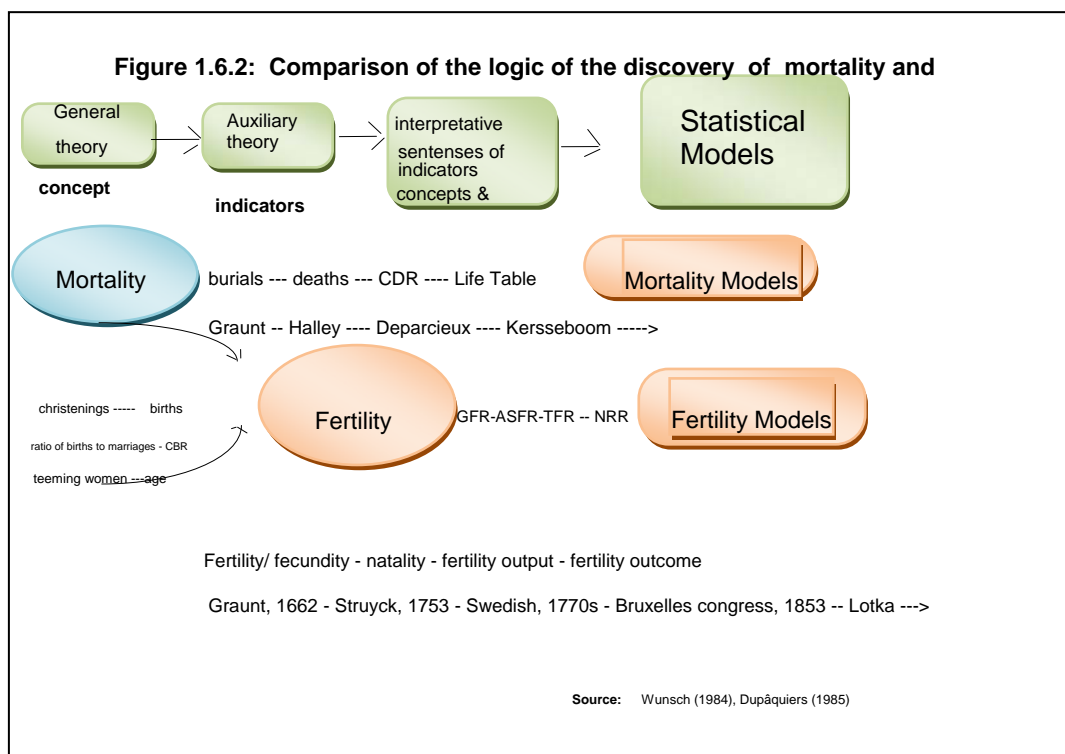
Figure 1.6.2: Comparison of the logic of the discovery of mortality and

General theory

Auxiliary theory

interpretative sentenses of indicators concepts &

Statistical Models

concept

indicators

Mortality

burials --- deaths --- CDR ---- Life Table

Mortality Models

Graunt -- Halley ---- Deparcieux ---- Kersseboom ----->

christenings ----- births

ratio of births to marriages - CBR

teeming women ---age

Fertility

GFR-ASFR-TFR -- NRR

Fertility Models

Fertility/ fecundity - natality - fertility output - fertility outcome

Graunt, 1662 - Struyck, 1753 - Swedish, 1770s - Bruxelles congress, 1853 -- Lotka --->

Source: Wunsch (1984), Dupâquiers (1985)